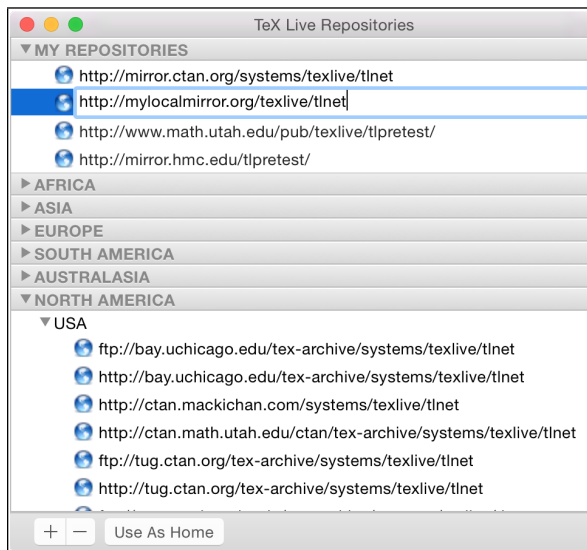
TeX Live Repositories

▼MY REPOSITORIES

http://mirror.ctan.org/systems/texlive/tlnet

http://mylocalmirror.org/texlive/tlnet

http://www.math.utah.edu/pub/texlive/tlpretest/

http://mirror.hmc.edu/tlpretest/

▶AFRICA

▶ASIA

▶EUROPE

▶SOUTH AMERICA

▶AUSTRALASIA

▼NORTH AMERICA

▼USA

ftp://bay.uchicago.edu/tex-archive/systems/texlive/tlnet

http://bay.uchicago.edu/tex-archive/systems/texlive/tlnet

http://ctan.mackichan.com/systems/texlive/tlnet

http://ctan.math.utah.edu/ctan/tex-archive/systems/texlive/tlnet

ftp://tug.ctan.org/tex-archive/systems/texlive/tlnet

http://tug.ctan.org/tex-archive/systems/texlive/tlnet

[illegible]

+ − Use As Home